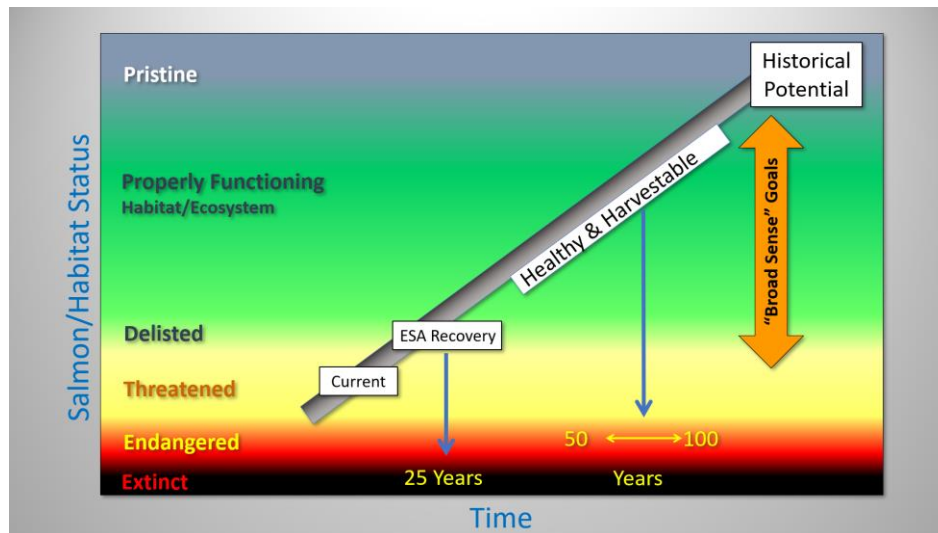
Salmon/Habitat Status

Pristine

Properly Functioning
Habitat/Ecosystem

Delisted

Threatened

Endangered

Extinct

Historical Potential

Healthy & Harvestable

"Broad Sense" Goals

ESA Recovery

Current

25 Years

50 ⟷ 100
Years

Time